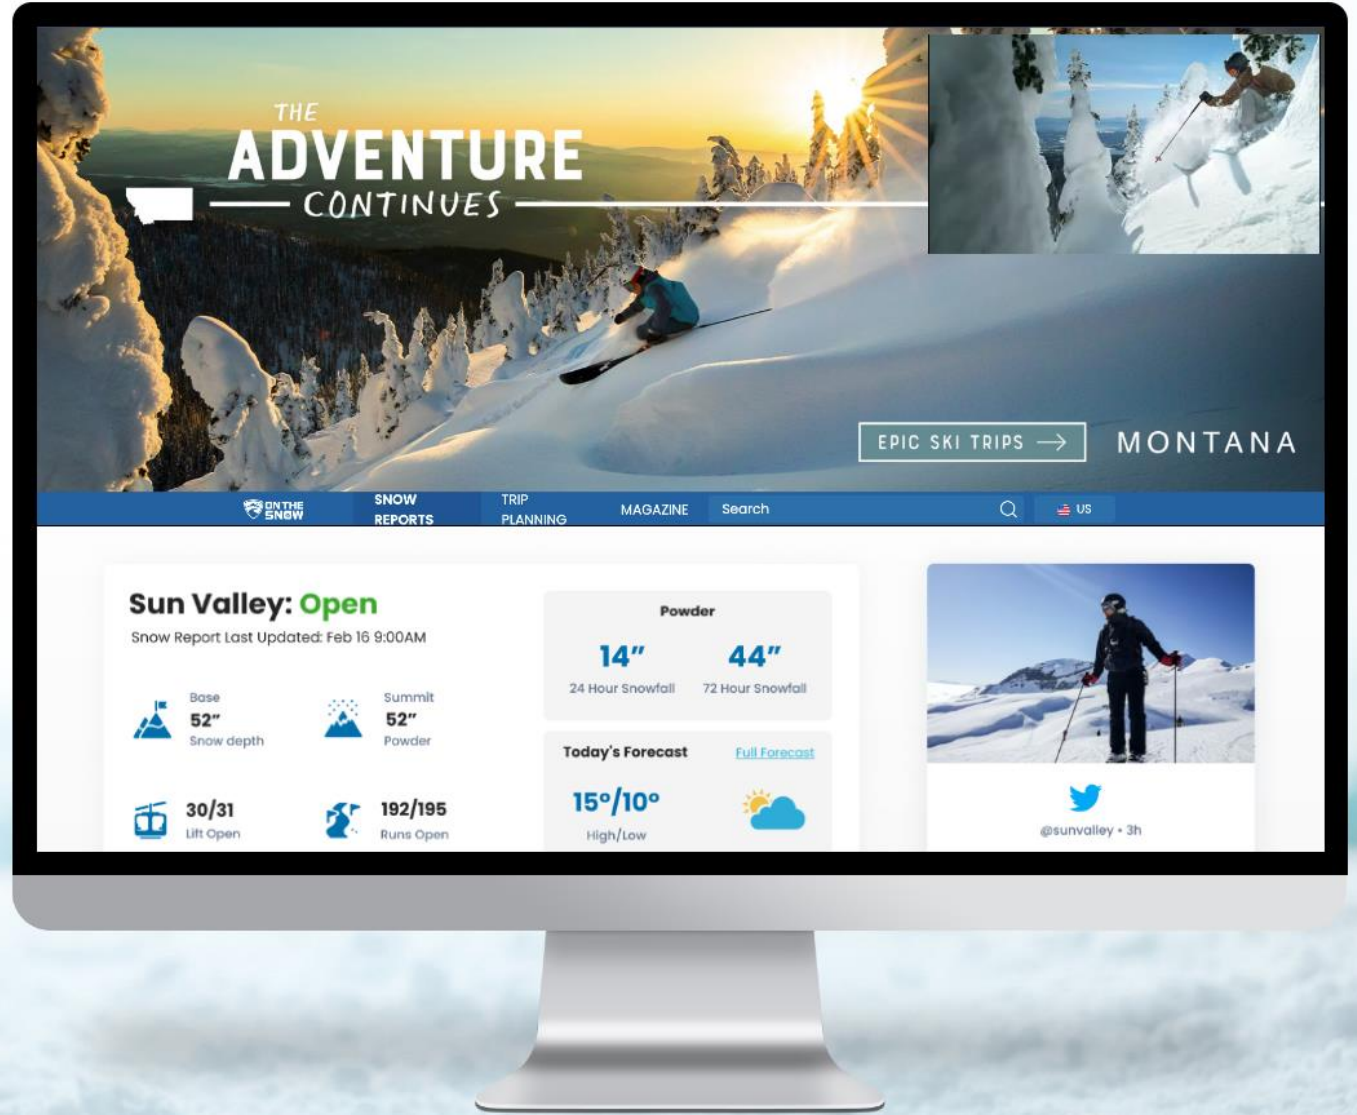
THE ADVENTURE CONTINUES

EPIC SKI TRIPS →

MONTANA

ON THE SNOW

SNOW REPORTS

TRIP PLANNING

MAGAZINE

Search

US

Sun Valley: Open

Snow Report Last Updated: Feb 16 9:00AM

Base
52″
Snow depth

Summit
52″
Powder

30/31
Lift Open

192/195
Runs Open

Powder

14″
24 Hour Snowfall

44″
72 Hour Snowfall

Today's Forecast

Full Forecast

15°/10°
High/Low

@sunvalley • 3h